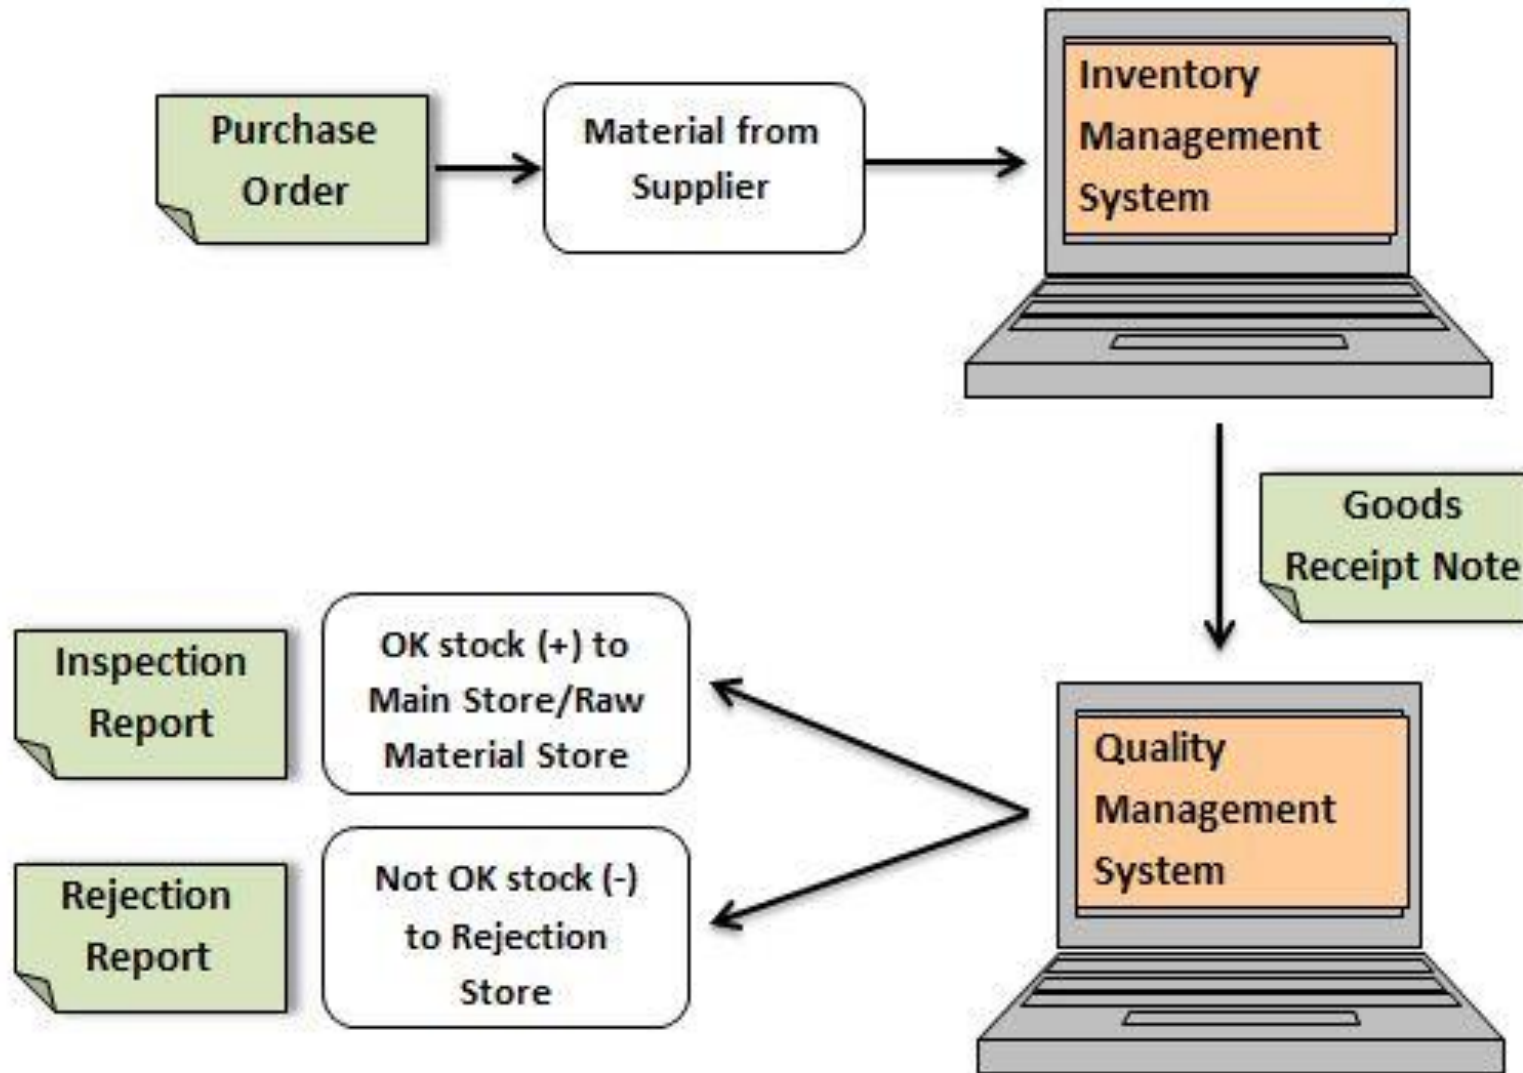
Purchase Order

Material from Supplier

Inventory Management System

Goods Receipt Note

Quality Management System

Inspection Report

OK stock (+) to Main Store/Raw Material Store

Rejection Report

Not OK stock (-) to Rejection Store